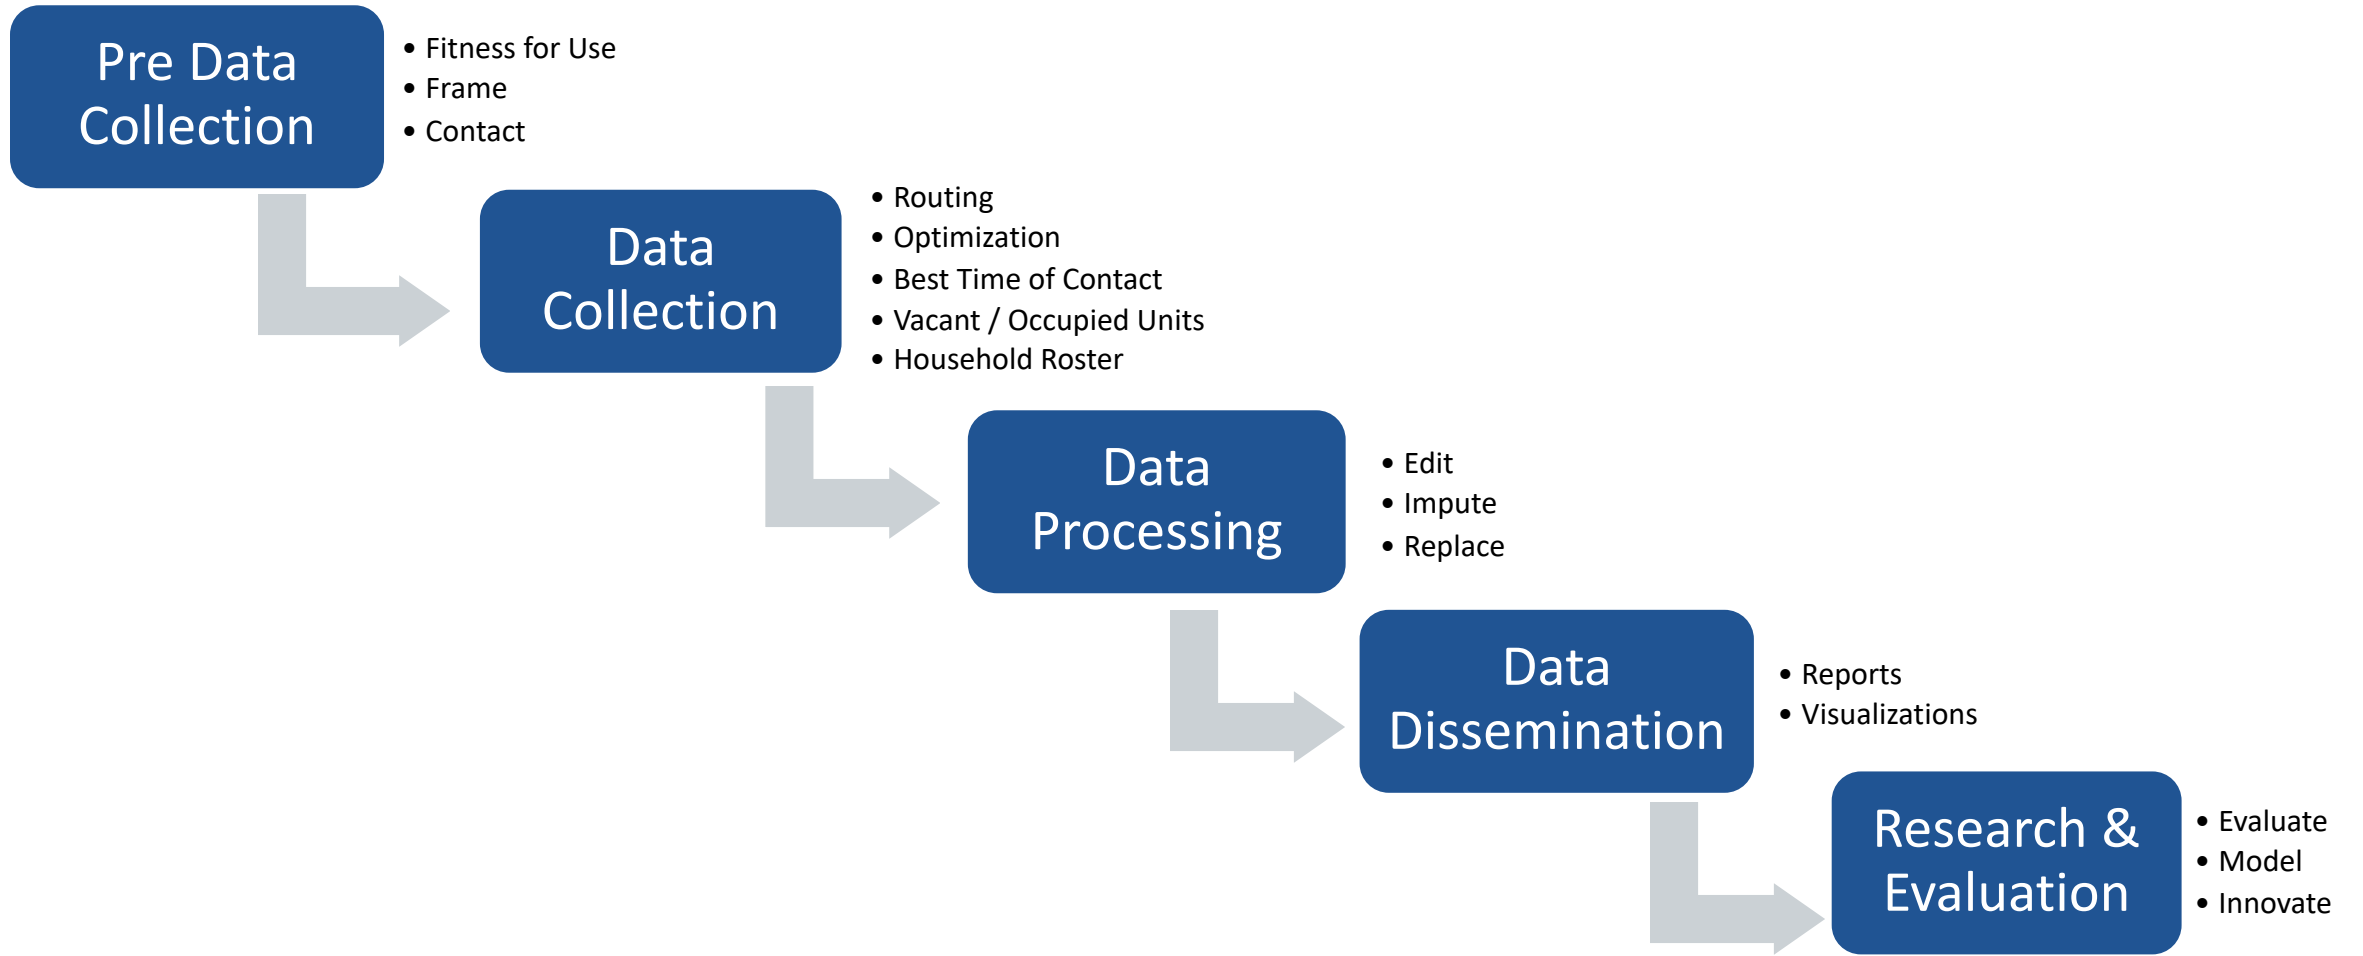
Pre Data Collection

- Fitness for Use
- Frame
- Contact

Data Collection

- Routing
- Optimization
- Best Time of Contact
- Vacant / Occupied Units
- Household Roster

Data Processing

- Edit
- Impute
- Replace

Data Dissemination

- Reports
- Visualizations

Research & Evaluation

- Evaluate
- Model
- Innovate